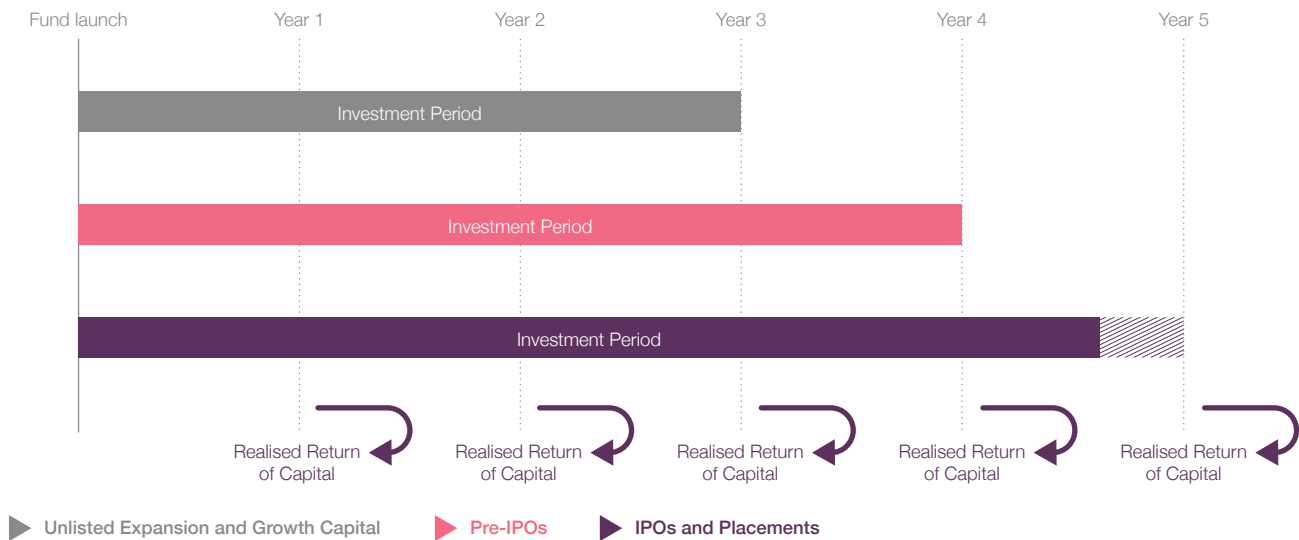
Fund launch Year 1 Year 2 Year 3 Year 4 Year 5

Investment Period

Investment Period

Investment Period

Realised Return of Capital

Realised Return of Capital

Realised Return of Capital

Realised Return of Capital

Realised Return of Capital

Unlisted Expansion and Growth Capital Pre-IPOs IPOs and Placements